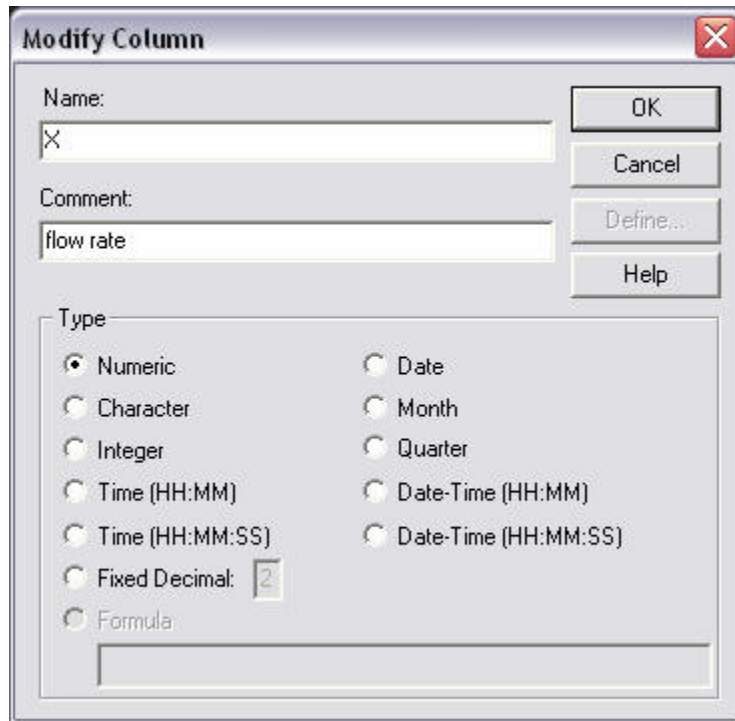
Modify Column

Name:

X

Comment:

flow rate

OK

Cancel

Define...

Help

Type

Numeric

Character

Integer

Time (HH:MM)

Time (HH:MM:SS)

Fixed Decimal: 2

Formula

Date

Month

Quarter

Date-Time (HH:MM)

Date-Time (HH:MM:SS)